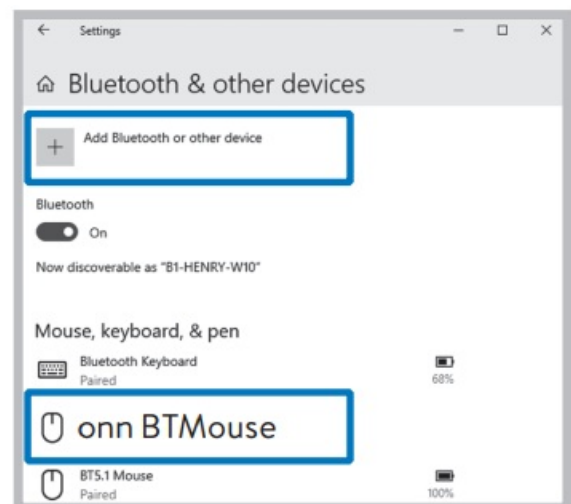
← Settings – ☐ ✕

Bluetooth & other devices

+ Add Bluetooth or other device

Bluetooth

On

Now discoverable as "B1-HENRY-W10"

Mouse, keyboard, & pen

Bluetooth Keyboard
Paired
68%

onn BTMouse

BT5.1 Mouse
Paired
100%